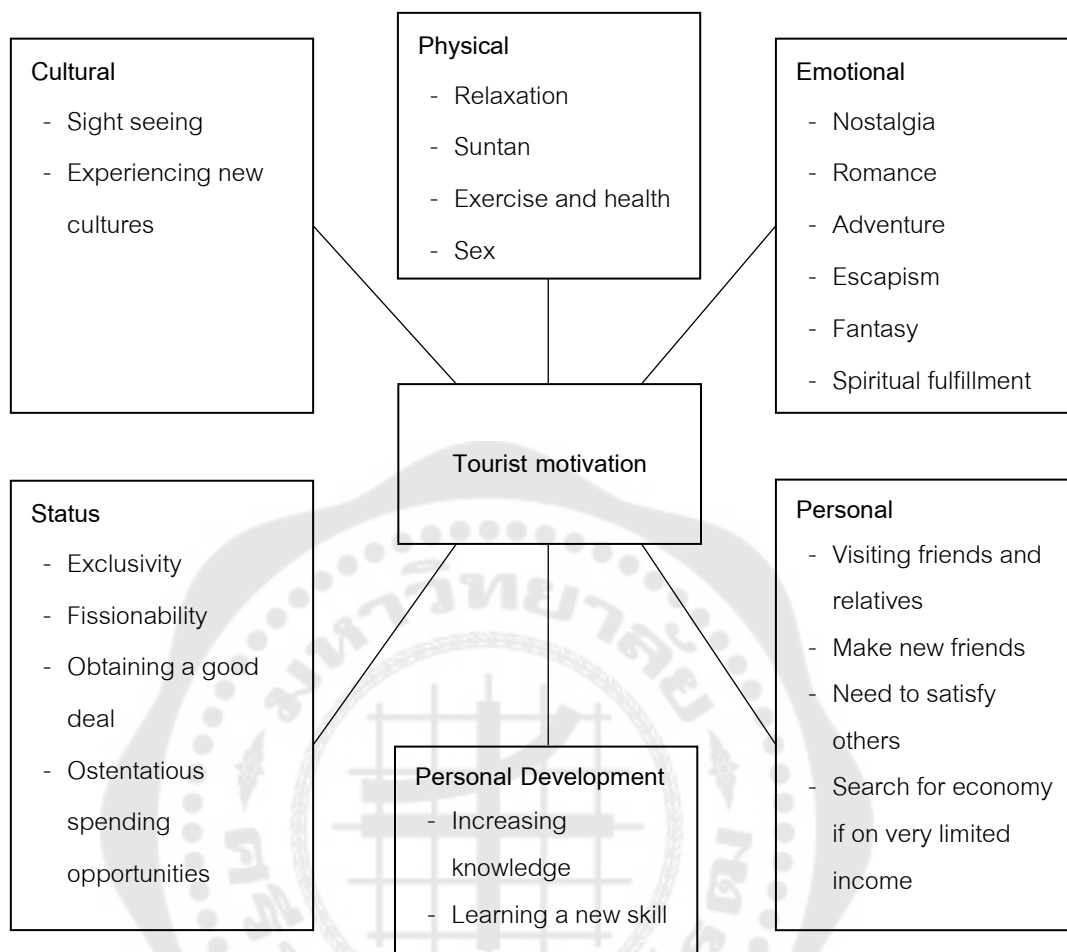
Cultural
- Sight seeing
- Experiencing new cultures

Physical
- Relaxation
- Suntan
- Exercise and health
- Sex

Emotional
- Nostalgia
- Romance
- Adventure
- Escapism
- Fantasy
- Spiritual fulfillment

Tourist motivation

Status
- Exclusivity
- Fissionability
- Obtaining a good deal
- Ostentatious spending opportunities

Personal Development
- Increasing knowledge
- Learning a new skill

Personal
- Visiting friends and relatives
- Make new friends
- Need to satisfy others
- Search for economy if on very limited income